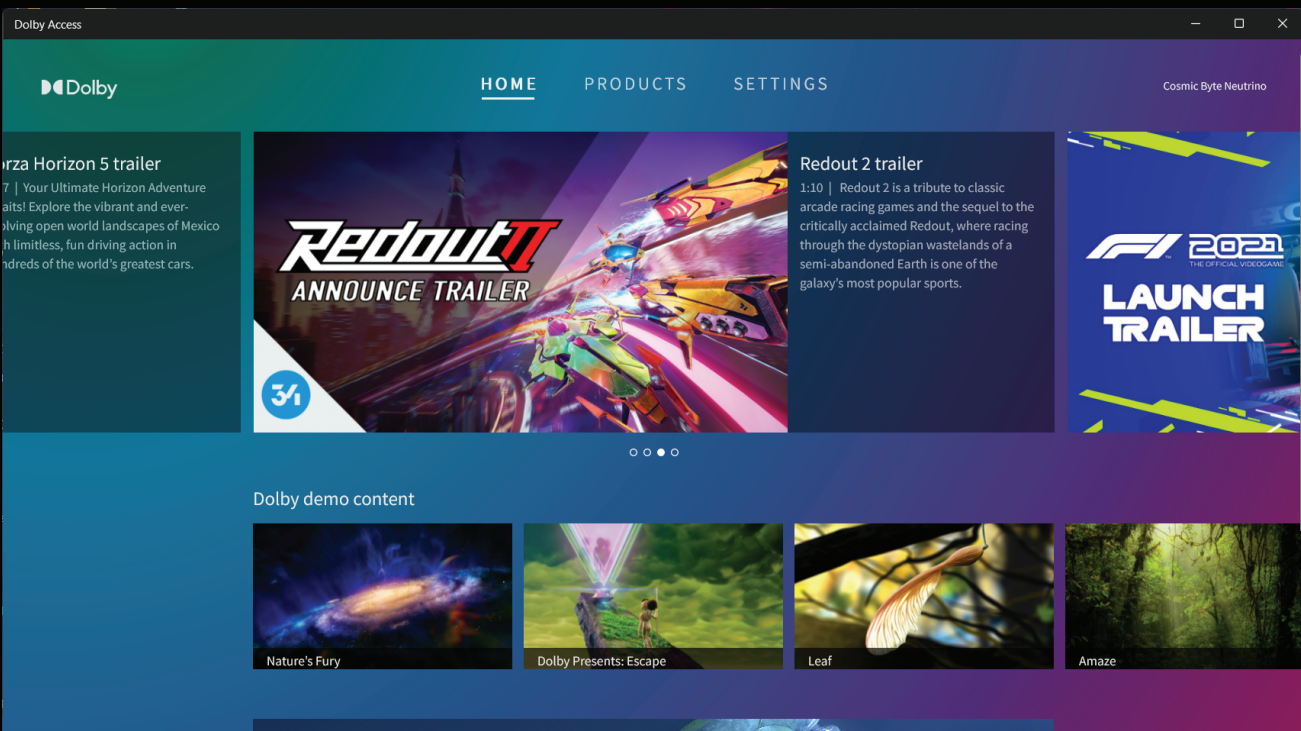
Dolby Access

Dolby

HOME PRODUCTS SETTINGS

Cosmic Byte Neutrino

orza Horizon 5 trailer

7 | Your Ultimate Horizon Adventure aits! Explore the vibrant and everolving open world landscapes of Mexico h limitless, fun driving action in ndreds of the world's greatest cars.

RedoutII
ANNOUNCE TRAILER

34

Redout 2 trailer

1:10 | Redout 2 is a tribute to classic arcade racing games and the sequel to the critically acclaimed Redout, where racing through the dystopian wastelands of a semi-abandoned Earth is one of the galaxy's most popular sports.

F1 2021
THE OFFICIAL VIDEOGAME
LAUNCH TRAILER

Dolby demo content

Nature's Fury

Dolby Presents: Escape

Leaf

Amaze